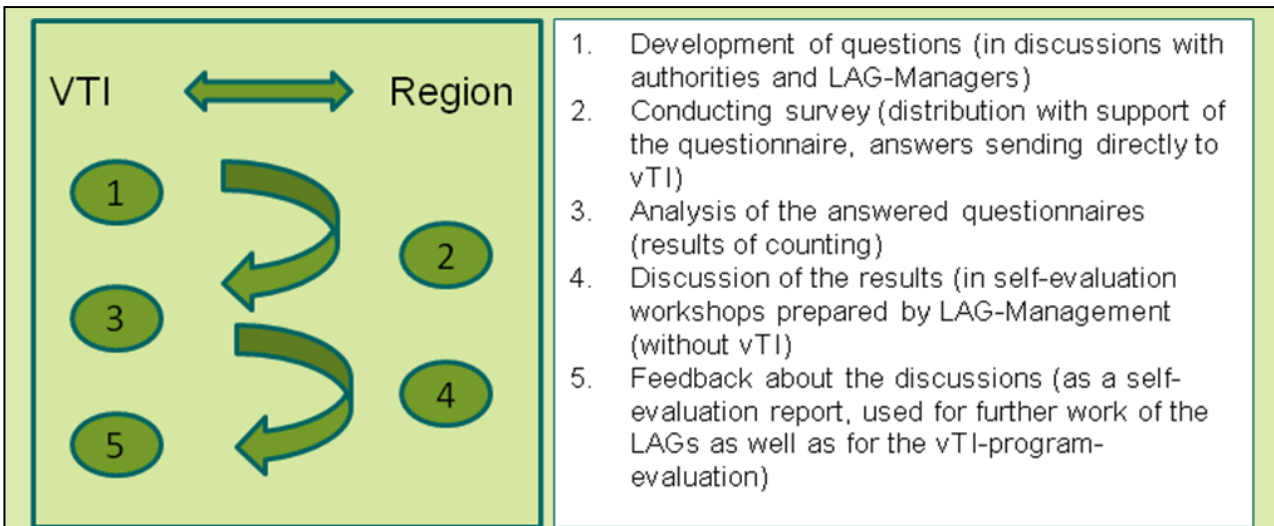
VTI

Region

1

2

3

4

5

1. Development of questions (in discussions with authorities and LAG-Managers)
2. Conducting survey (distribution with support of the questionnaire, answers sending directly to vTI)
3. Analysis of the answered questionnaires (results of counting)
4. Discussion of the results (in self-evaluation workshops prepared by LAG-Management (without vTI)
5. Feedback about the discussions (as a self-evaluation report, used for further work of the LAGs as well as for the vTI-program-evaluation)